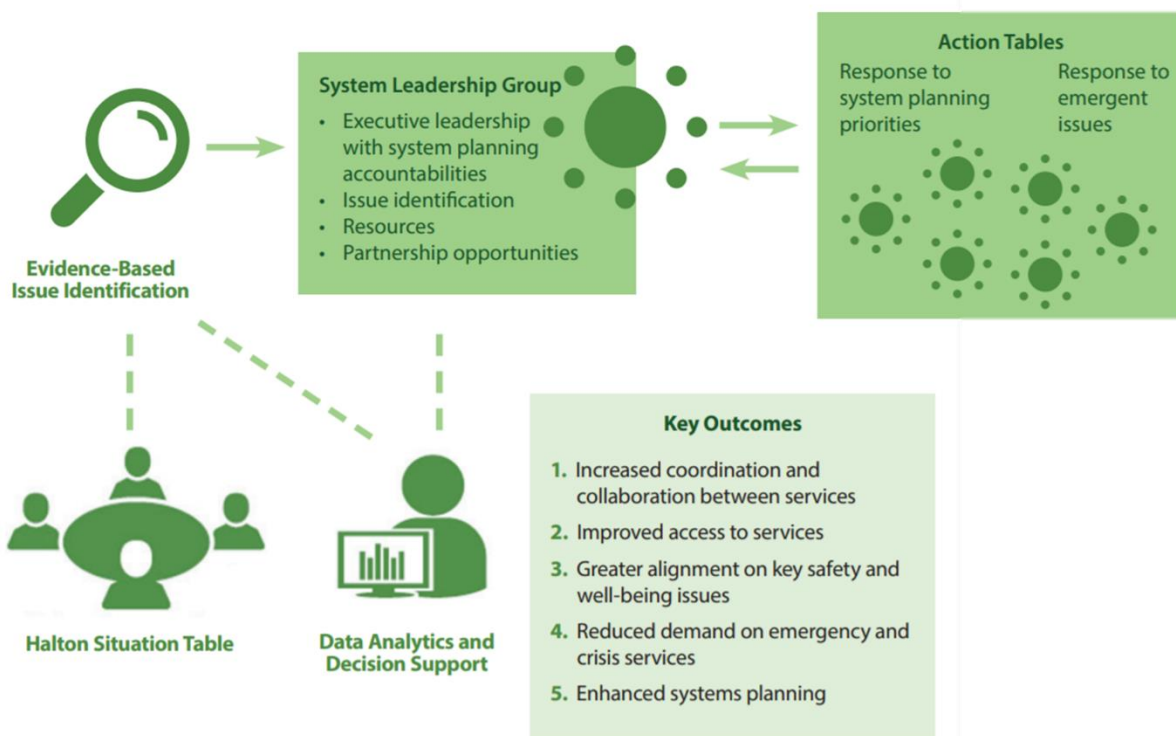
Evidence-Based Issue Identification

System Leadership Group
• Executive leadership with system planning accountabilities
• Issue identification
• Resources
• Partnership opportunities

Action Tables
Response to system planning priorities

Response to emergent issues

Halton Situation Table

Data Analytics and Decision Support

Key Outcomes
1. Increased coordination and collaboration between services
2. Improved access to services
3. Greater alignment on key safety and well-being issues
4. Reduced demand on emergency and crisis services
5. Enhanced systems planning